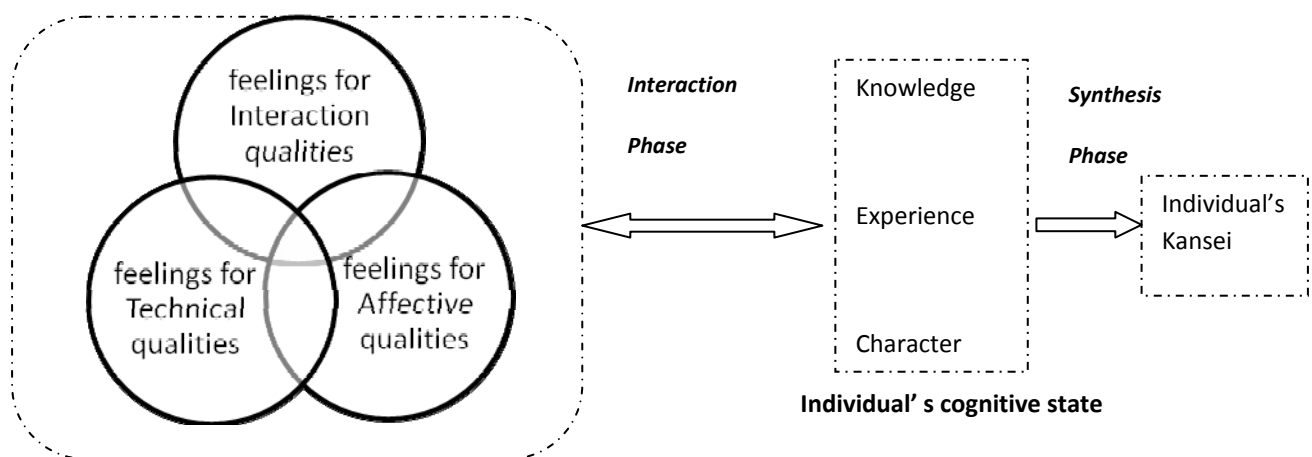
feelings for Interaction qualities

feelings for Technical qualities

feelings for Affective qualities

Interaction

Phase

Knowledge

Experience

Character

Individual' s cognitive state

Synthesis

Phase

Individual's Kansei